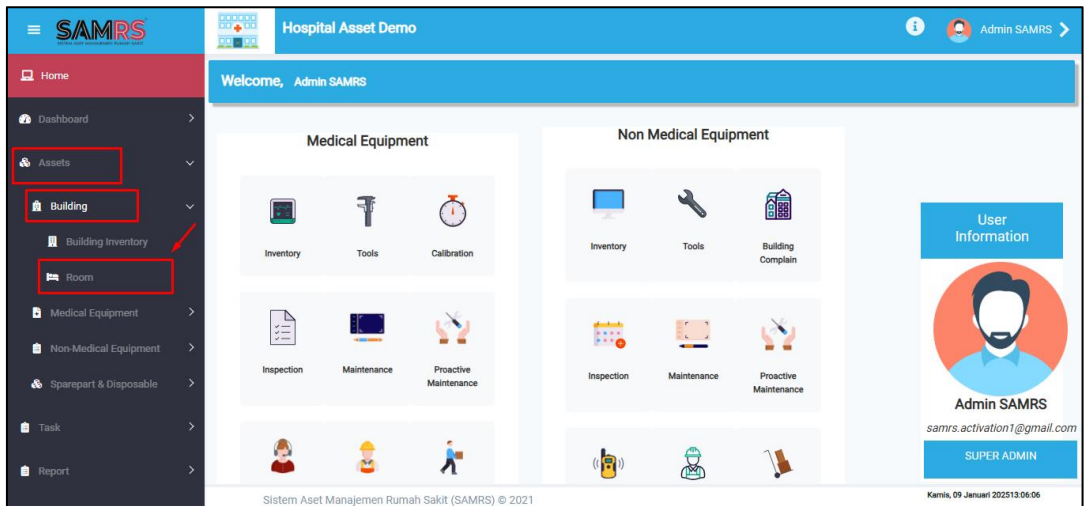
SAMRS
SISTEM ASET MANAJEMEN RUMAH SAKIT

Hospital Asset Demo

Admin SAMRS

Home

Dashboard

Assets

Building

Building Inventory

Room

Medical Equipment

Non-Medical Equipment

Sparepart & Disposable

Task

Report

Welcome, Admin SAMRS

Medical Equipment

Inventory
Tools
Calibration

Inspection
Maintenance
Proactive Maintenance

Non Medical Equipment

Inventory
Tools
Building Complain

Inspection
Maintenance
Proactive Maintenance

User Information

Admin SAMRS

samrs.activation1@gmail.com

SUPER ADMIN

Kamis, 09 Januari 202513:06:06

Sistem Aset Manajemen Rumah Sakit (SAMRS) © 2021